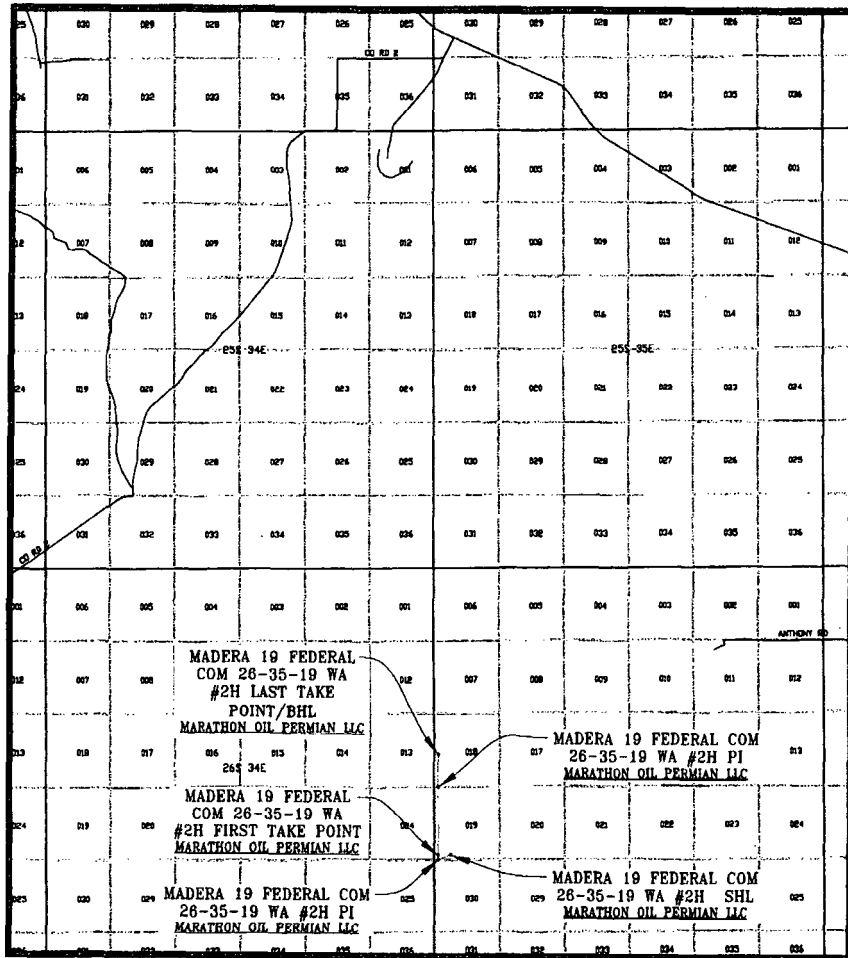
25 030 029 028 027 026 025 030 029 028 027 026 025

CO RD 2

36 031 032 033 034 035 036 031 032 033 034 035 036

001 006 005 004 003 002 001 006 005 004 003 002 001

012 007 008 009 010 011 012 007 008 009 010 011 012

013 018 017 016 015 014 013 018 017 016 015 014 013

25S 34E

25S 35E

024 019 020 021 022 023 024 019 020 021 022 023 024

025 030 029 028 027 026 025 030 029 028 027 026 025

036 031 032 033 034 035 036 031 032 033 034 035 036

CO RD 2

001 006 005 004 003 002 001 006 005 004 003 002 001

ANTHONY RD

012 007 008 012 007 008 009 010 011 012

MADERA 19 FEDERAL COM 26-35-19 WA #2H LAST TAKE POINT/BHL
MARATHON OIL PERMIAN LLC

013 018 017 016 015 014 013 018 017 013

26S 34E

MADERA 19 FEDERAL COM 26-35-19 WA #2H PI
MARATHON OIL PERMIAN LLC

024 019 020 024 019 020 021 022 023 024

MADERA 19 FEDERAL COM 26-35-19 WA #2H FIRST TAKE POINT
MARATHON OIL PERMIAN LLC

025 030 029 025 030 029 025

MADERA 19 FEDERAL COM 26-35-19 WA #2H PI
MARATHON OIL PERMIAN LLC

MADERA 19 FEDERAL COM 26-35-19 WA #2H SHL
MARATHON OIL PERMIAN LLC

036 031 032 033 034 035 036 031 032 033 034 035 036